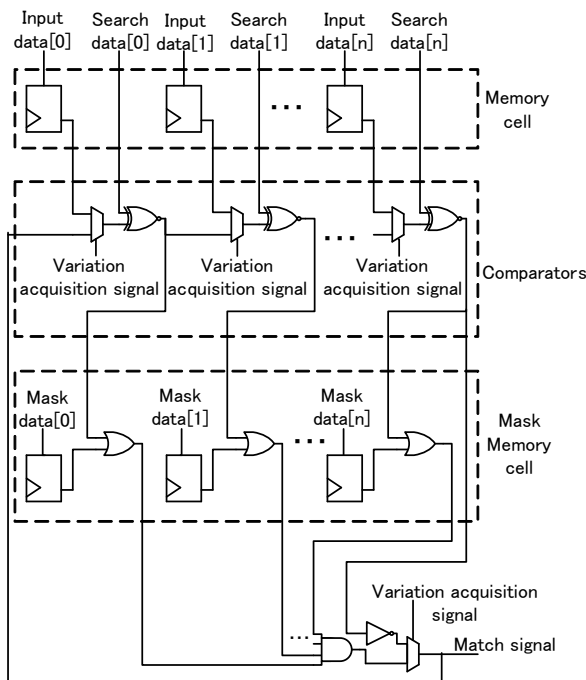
Input data[0]

Search data[0]

Input data[1]

Search data[1]

Input data[n]

Search data[n]

...

Memory cell

...

Variation acquisition signal

Variation acquisition signal

Variation acquisition signal

Comparators

Mask data[0]

Mask data[1]

Mask data[n]

...

Mask Memory cell

Variation acquisition signal

...

Match signal